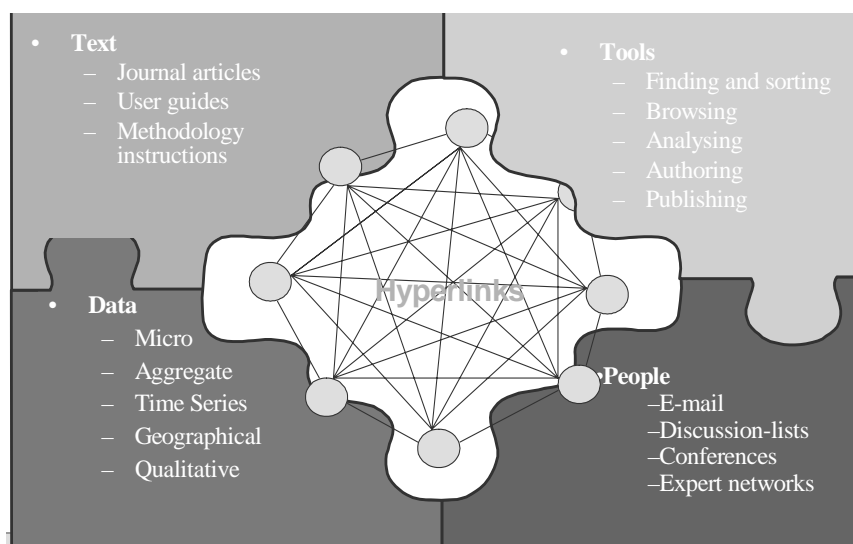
• Text
– Journal articles
– User guides
– Methodology instructions

• Tools
– Finding and sorting
– Browsing
– Analysing
– Authoring
– Publishing

Hyperlinks

• Data
– Micro
– Aggregate
– Time Series
– Geographical
– Qualitative

•People
–E-mail
–Discussion-lists
–Conferences
–Expert networks